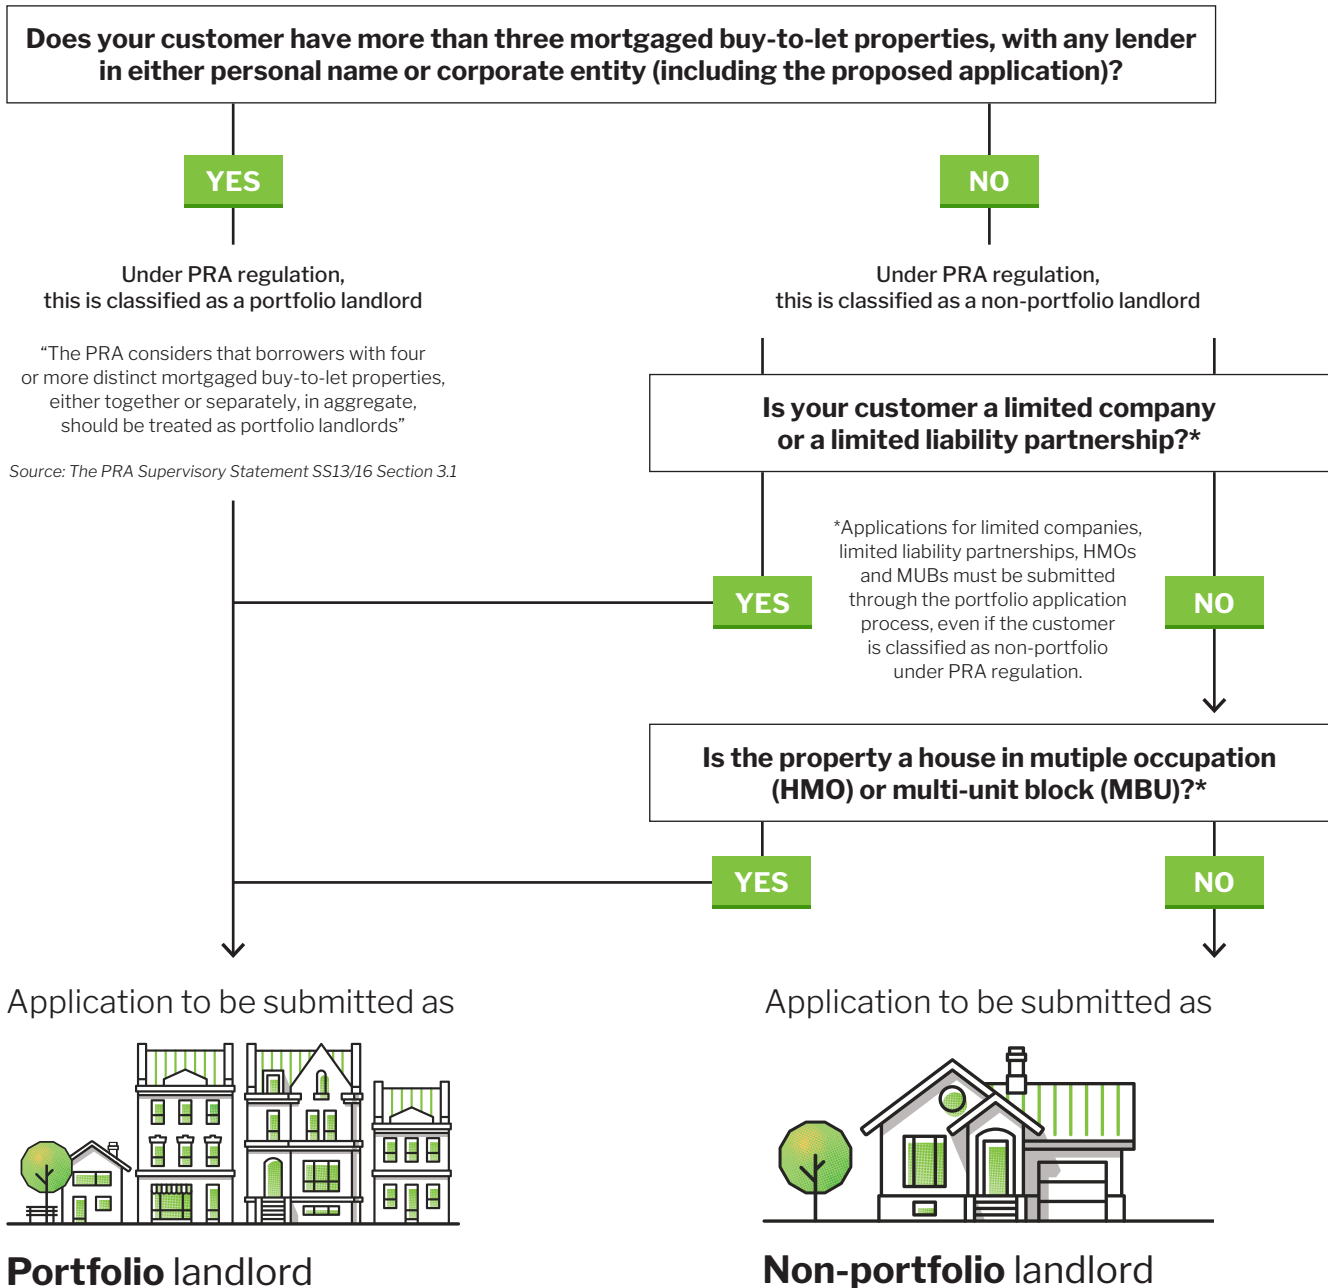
Does your customer have more than three mortgaged buy-to-let properties, with any lender in either personal name or corporate entity (including the proposed application)?

YES

NO

Under PRA regulation, this is classified as a portfolio landlord

Under PRA regulation, this is classified as a non-portfolio landlord

“The PRA considers that borrowers with four or more distinct mortgaged buy-to-let properties, either together or separately, in aggregate, should be treated as portfolio landlords”

Source: The PRA Supervisory Statement SS13/16 Section 3.1

Is your customer a limited company or a limited liability partnership?*

*Applications for limited companies, limited liability partnerships, HMOs and MUBs must be submitted through the portfolio application process, even if the customer is classified as non-portfolio under PRA regulation.

YES

NO

Is the property a house in mutiple occupation (HMO) or multi-unit block (MBU)?*

YES

NO

Application to be submitted as

Application to be submitted as

Portfolio landlord

Non-portfolio landlord